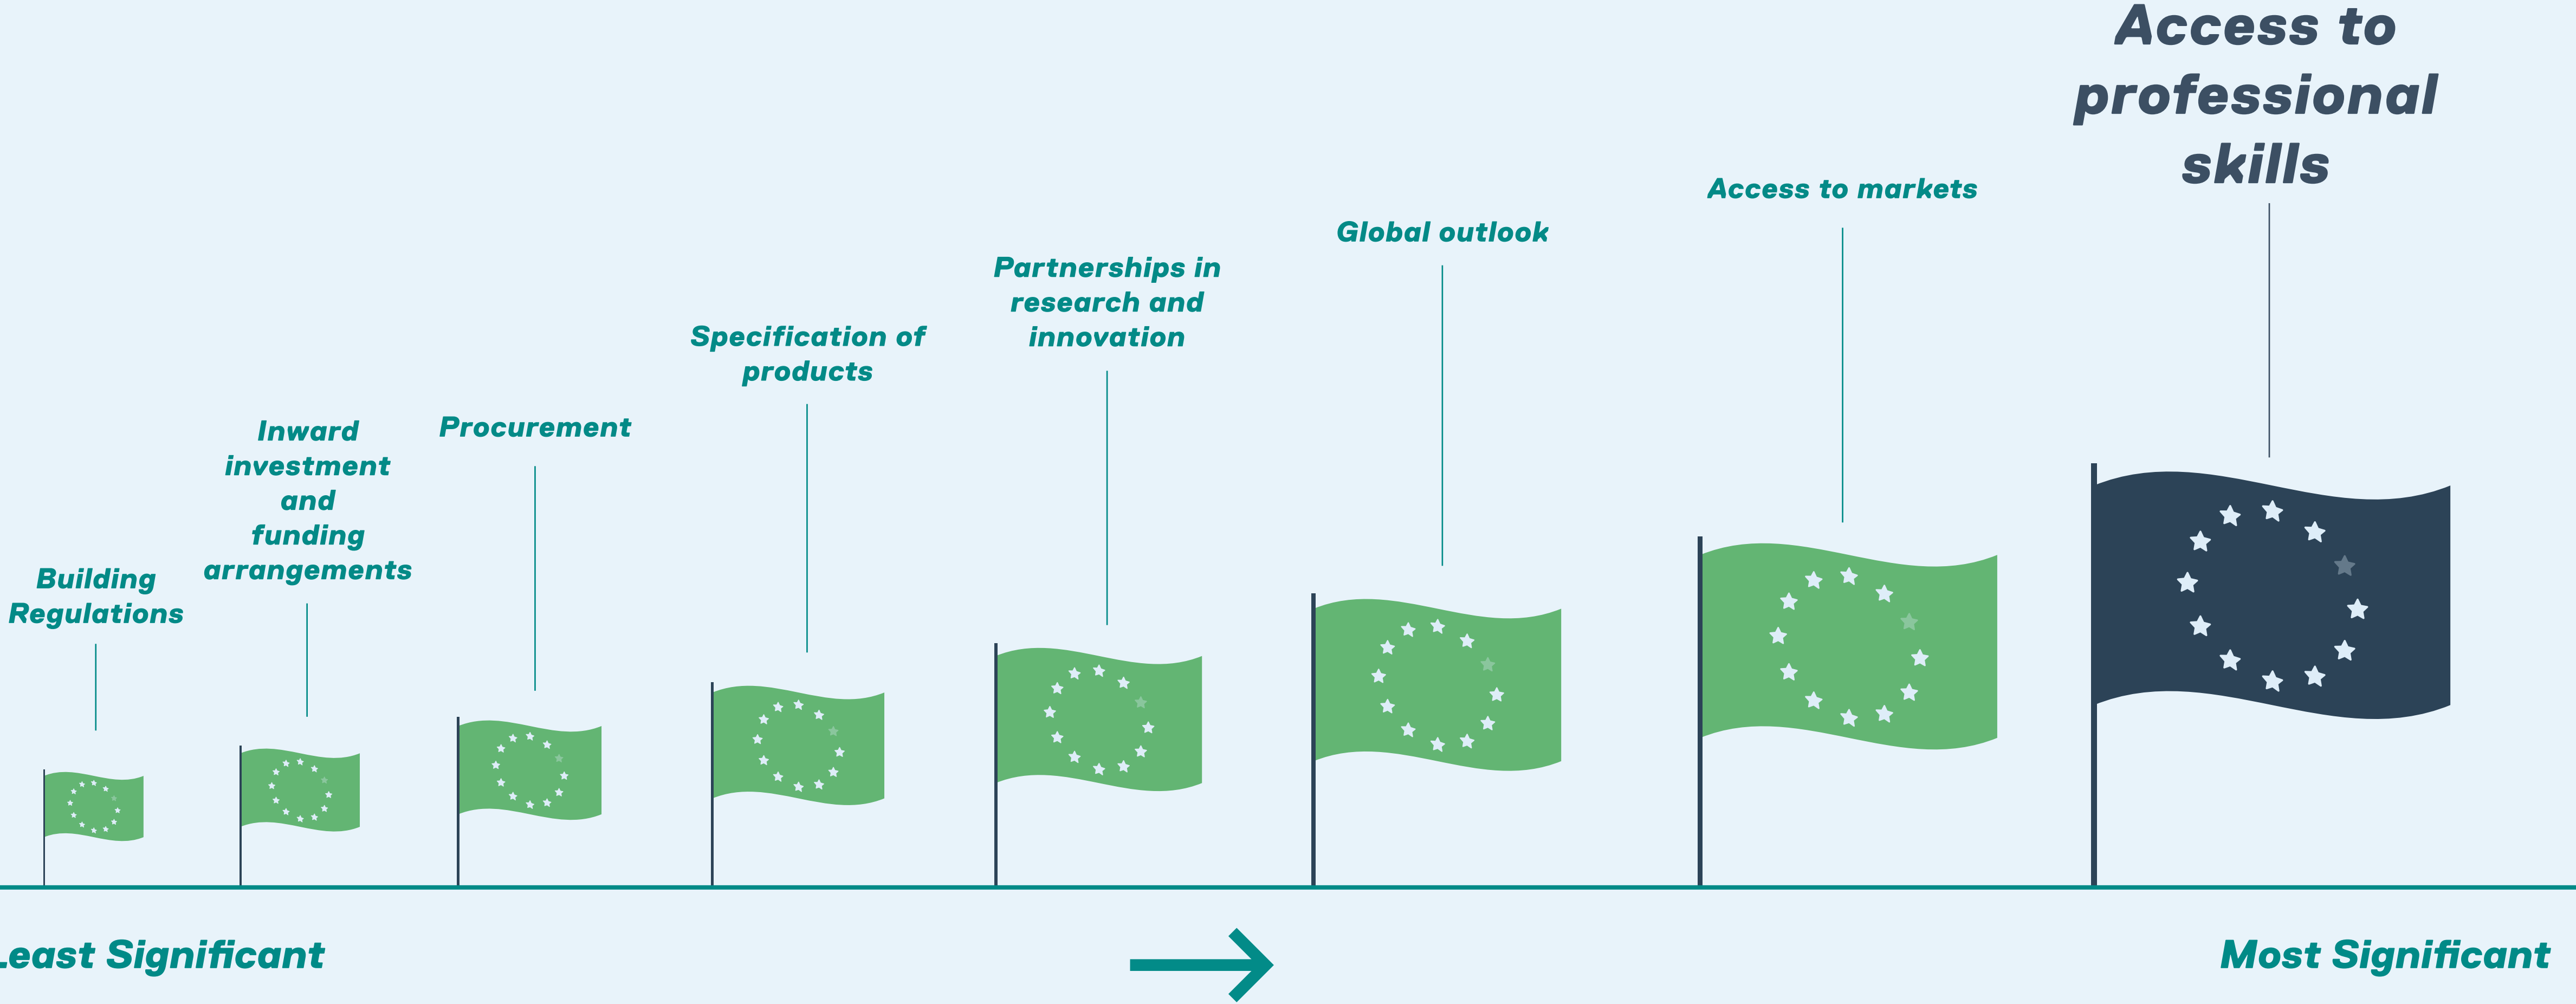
Access to professional skills

Access to markets

Global outlook

Partnerships in research and innovation

Specification of products

Procurement

Inward investment and funding arrangements

Building Regulations

Least Significant

Most Significant